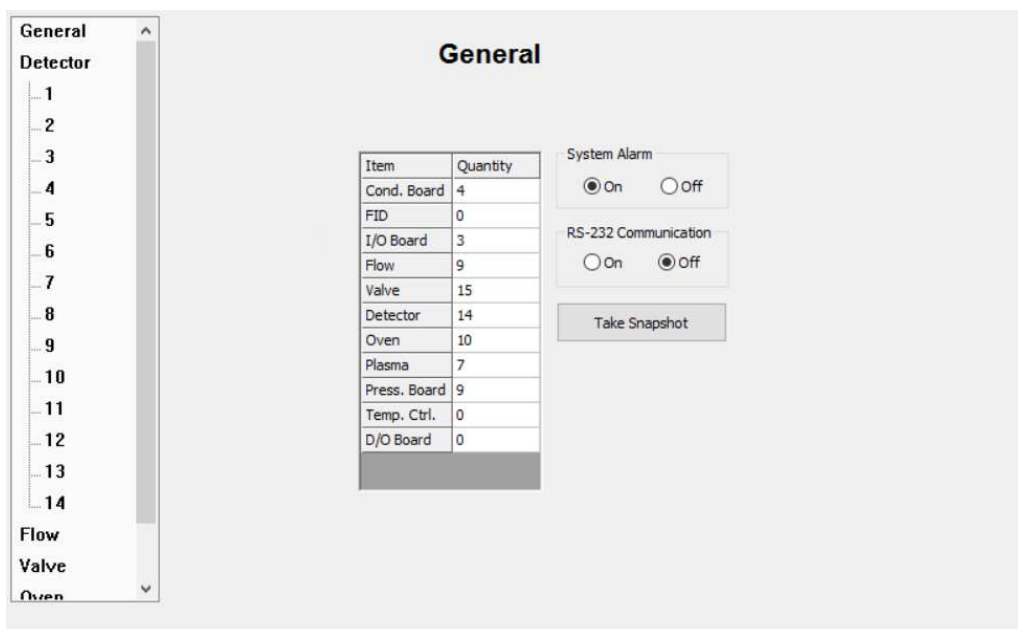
General
Detector
1
2
3
4
5
6
7
8
9
10
11
12
13
14
Flow
Valve
Oven

General

| Item | Quantity |
|---|---|
| Cond. Board | 4 |
| FID | 0 |
| I/O Board | 3 |
| Flow | 9 |
| Valve | 15 |
| Detector | 14 |
| Oven | 10 |
| Plasma | 7 |
| Press. Board | 9 |
| Temp. Ctrl. | 0 |
| D/O Board | 0 |

System Alarm
On Off

RS-232 Communication
On Off

Take Snapshot